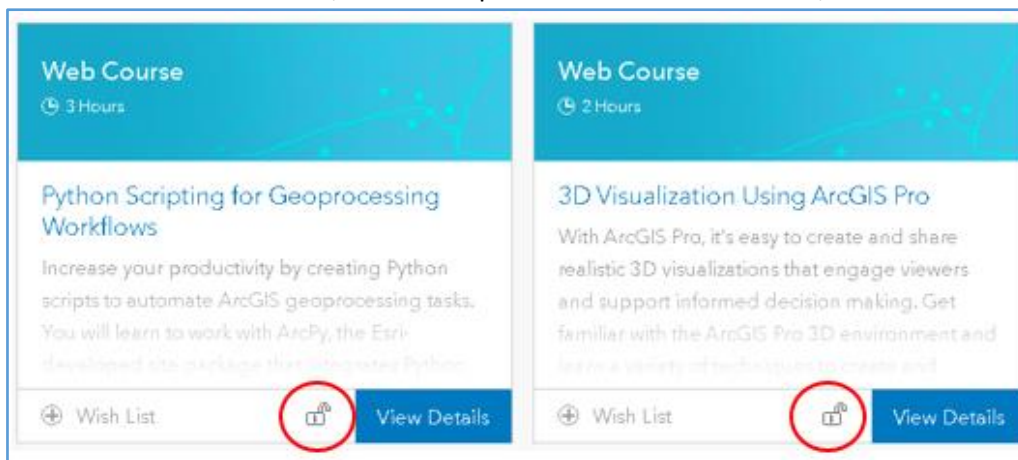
Web Course
3 Hours

Python Scripting for Geoprocessing Workflows

Increase your productivity by creating Python scripts to automate ArcGIS geoprocessing tasks. You will learn to work with ArcPy, the Esri-developed site package that integrates Python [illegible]

Wish List

View Details

Web Course
2 Hours

3D Visualization Using ArcGIS Pro

With ArcGIS Pro, it's easy to create and share realistic 3D visualizations that engage viewers and support informed decision making. Get familiar with the ArcGIS Pro 3D environment and learn a variety of techniques to create and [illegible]

Wish List

View Details